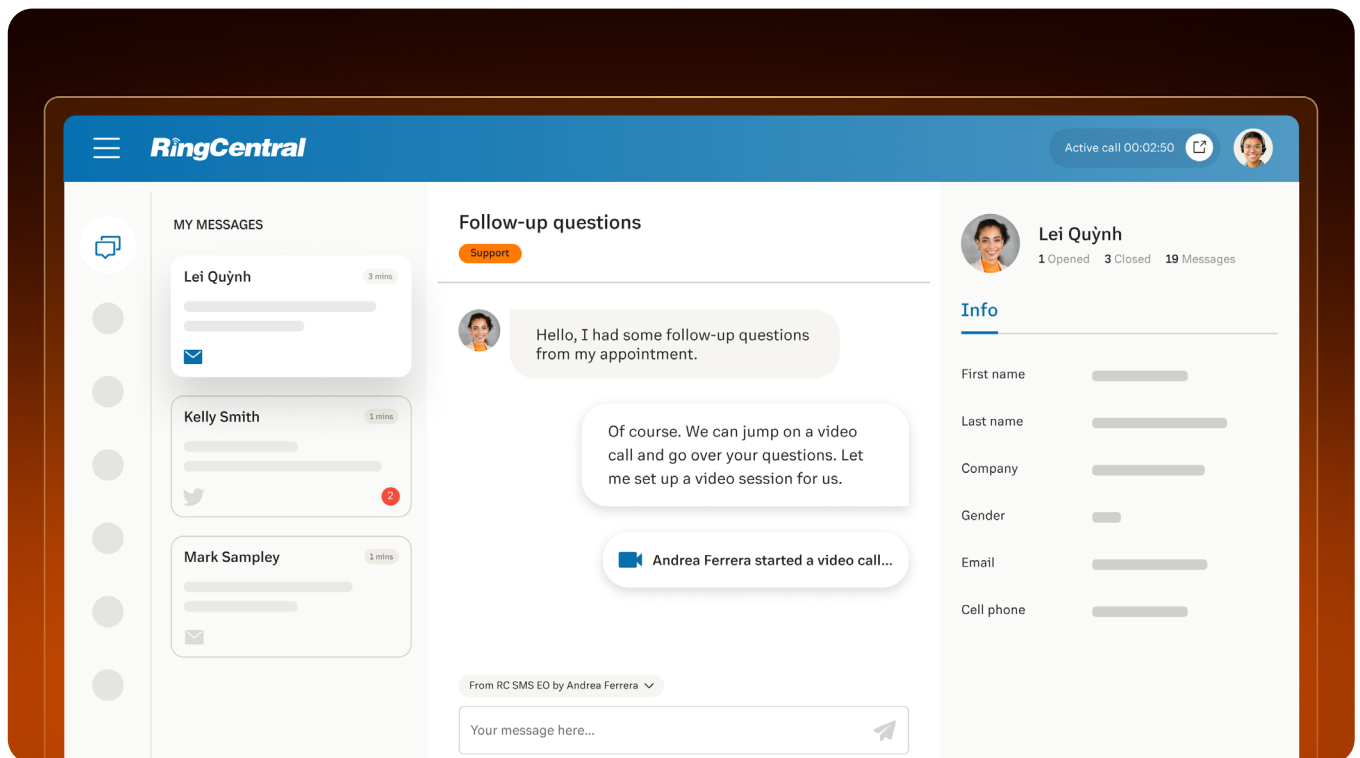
RingCentral

Active call 00:02:50

MY MESSAGES

Lei Quỳnh
3 mins

Kelly Smith
1 mins
2

Mark Sampley
1 mins

Follow-up questions
Support

Hello, I had some follow-up questions from my appointment.

Of course. We can jump on a video call and go over your questions. Let me set up a video session for us.

Andrea Ferrera started a video call...

From RC SMS EO by Andrea Ferrera

Your message here...

Lei Quỳnh
1 Opened 3 Closed 19 Messages

Info

First name

Last name

Company

Gender

Email

Cell phone